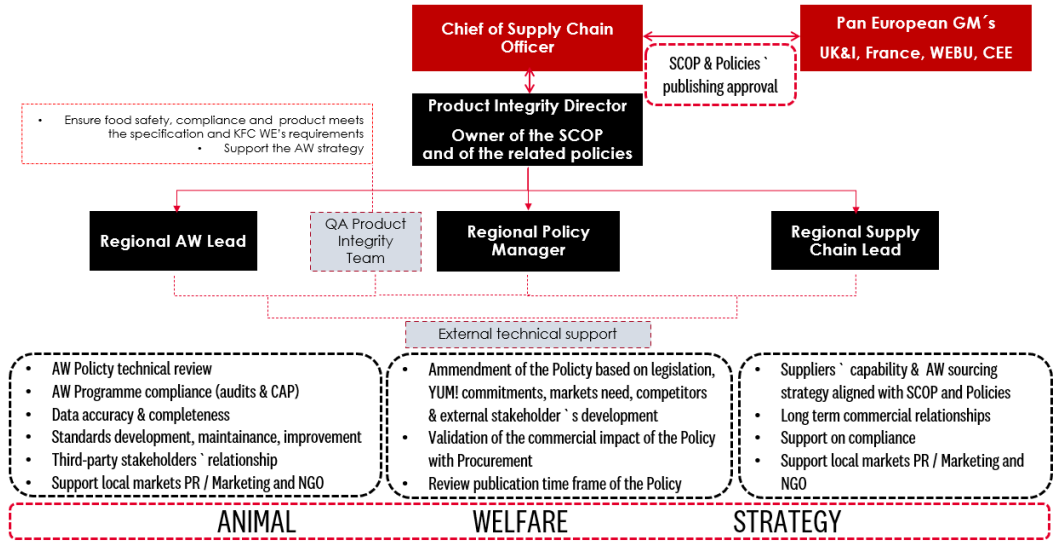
Chief of Supply Chain Officer

Pan European GM´s
UK&I, France, WEBU, CEE

SCOP & Policies ` publishing approval

Product Integrity Director
Owner of the SCOP and of the related policies

• Ensure food safety, compliance and product meets the specification and KFC WE's requirements
• Support the AW strategy

Regional AW Lead

QA Product Integrity Team

Regional Policy Manager

Regional Supply Chain Lead

External technical support

• AW Policty technical review
• AW Programme compliance (audits & CAP)
• Data accuracy & completeness
• Standards development, maintainance, improvement
• Third-party stakeholders ` relationship
• Support local markets PR / Marketing and NGO

• Ammendment of the Policty based on legislation, YUM! commitments, markets need, competitors & external stakeholder ` s development
• Validation of the commercial impact of the Policy with Procurement
• Review publication time frame of the Policy

• Suppliers ` capability & AW sourcing strategy aligned with SCOP and Policies
• Long term commercial relationships
• Support on compliance
• Support local markets PR / Marketing and NGO

ANIMAL WELFARE STRATEGY